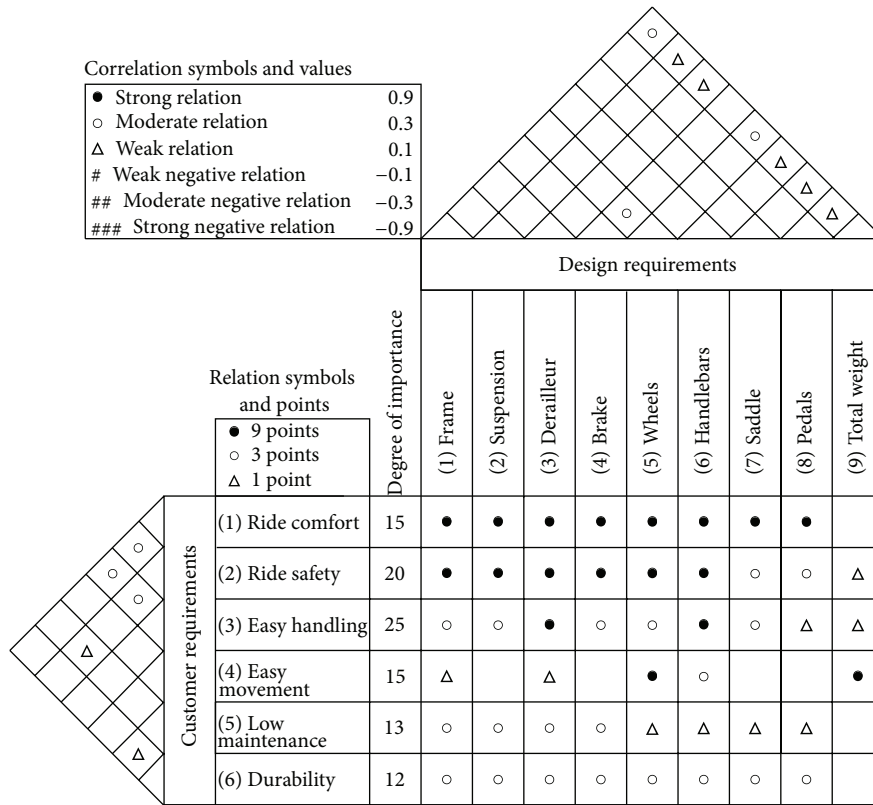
Correlation symbols and values

| | |
|---|---|
| ● Strong relation | 0.9 |
| ○ Moderate relation | 0.3 |
| △ Weak relation | 0.1 |
| # Weak negative relation | −0.1 |
| ## Moderate negative relation | −0.3 |
| ### Strong negative relation | −0.9 |

Design requirements

Relation symbols and points
● 9 points
○ 3 points
△ 1 point

Customer requirements

| | Degree of importance | (1) Frame | (2) Suspension | (3) Derailleur | (4) Brake | (5) Wheels | (6) Handlebars | (7) Saddle | (8) Pedals | (9) Total weight |
|---|---|---|---|---|---|---|---|---|---|---|
| (1) Ride comfort | 15 | ● | ● | ● | ● | ● | ● | ● | ● | |
| (2) Ride safety | 20 | ● | ● | ● | ● | ● | ● | ○ | ○ | △ |
| (3) Easy handling | 25 | ○ | ○ | ● | ○ | ○ | ● | ○ | △ | △ |
| (4) Easy movement | 15 | △ | | △ | | ● | ○ | | | ● |
| (5) Low maintenance | 13 | ○ | ○ | ○ | ○ | △ | △ | △ | △ | |
| (6) Durability | 12 | ○ | ○ | ○ | ○ | ○ | ○ | ○ | ○ | |